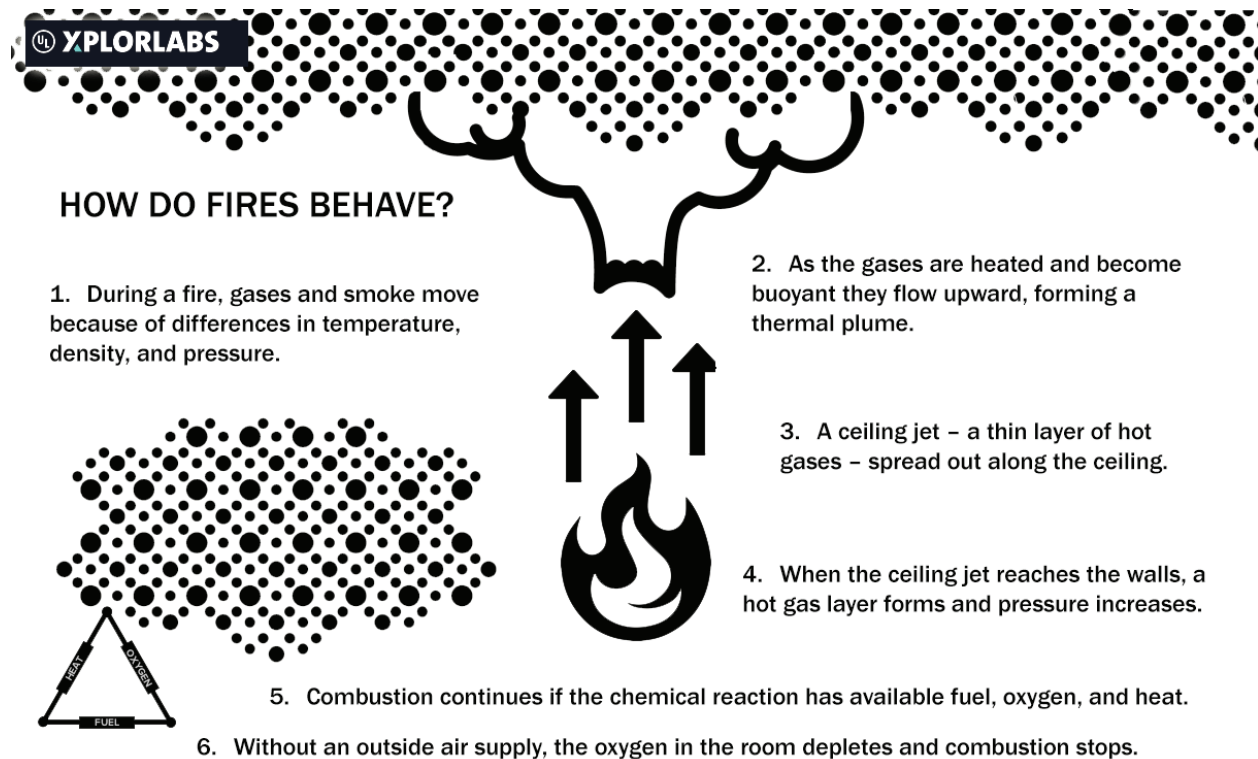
UL XPLORLABS

HOW DO FIRES BEHAVE?

1. During a fire, gases and smoke move because of differences in temperature, density, and pressure.

2. As the gases are heated and become buoyant they flow upward, forming a thermal plume.

3. A ceiling jet – a thin layer of hot gases – spread out along the ceiling.

4. When the ceiling jet reaches the walls, a hot gas layer forms and pressure increases.

HEAT
OXYGEN
FUEL

5. Combustion continues if the chemical reaction has available fuel, oxygen, and heat.

6. Without an outside air supply, the oxygen in the room depletes and combustion stops.